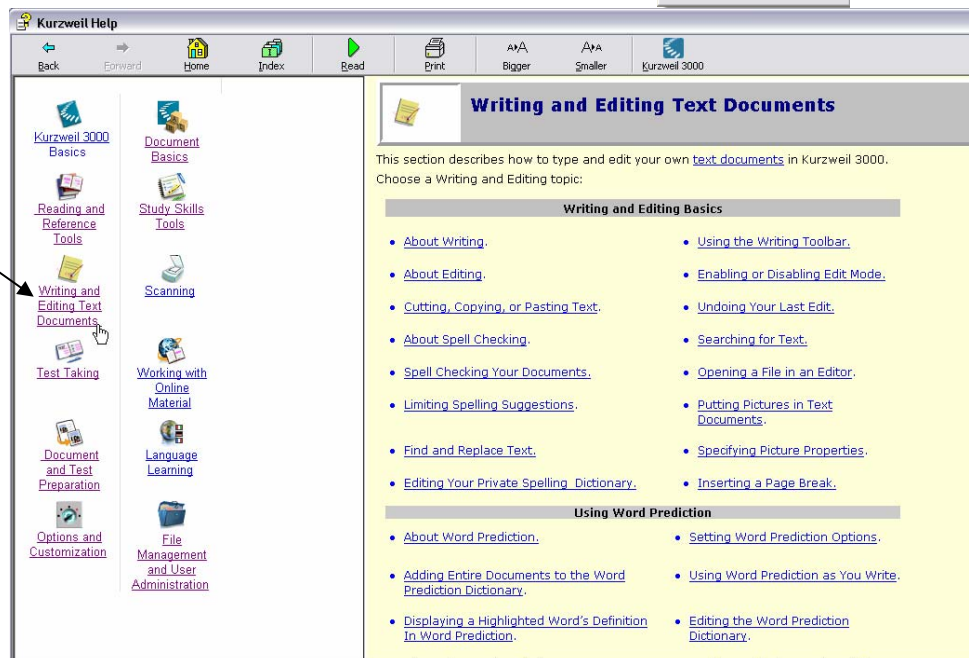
Kurzweil Help

Back Forward Home Index Read Print Bigger Smaller Kurzweil 3000

Kurzweil 3000 Basics

Document Basics

Reading and Reference Tools

Study Skills Tools

Writing and Editing Text Documents

Scanning

Test Taking

Working with Online Material

Document and Test Preparation

Language Learning

Options and Customization

File Management and User Administration

Writing and Editing Text Documents

This section describes how to type and edit your own text documents in Kurzweil 3000. Choose a Writing and Editing topic:

Writing and Editing Basics

- About Writing.
- Using the Writing Toolbar.
- About Editing.
- Enabling or Disabling Edit Mode.
- Cutting, Copying, or Pasting Text.
- Undoing Your Last Edit.
- About Spell Checking.
- Searching for Text.
- Spell Checking Your Documents.
- Opening a File in an Editor.
- Limiting Spelling Suggestions.
- Putting Pictures in Text Documents.
- Find and Replace Text.
- Specifying Picture Properties.
- Editing Your Private Spelling Dictionary.
- Inserting a Page Break.

Using Word Prediction

- About Word Prediction.
- Setting Word Prediction Options.
- Adding Entire Documents to the Word Prediction Dictionary.
- Using Word Prediction as You Write.
- Displaying a Highlighted Word's Definition In Word Prediction.
- Editing the Word Prediction Dictionary.